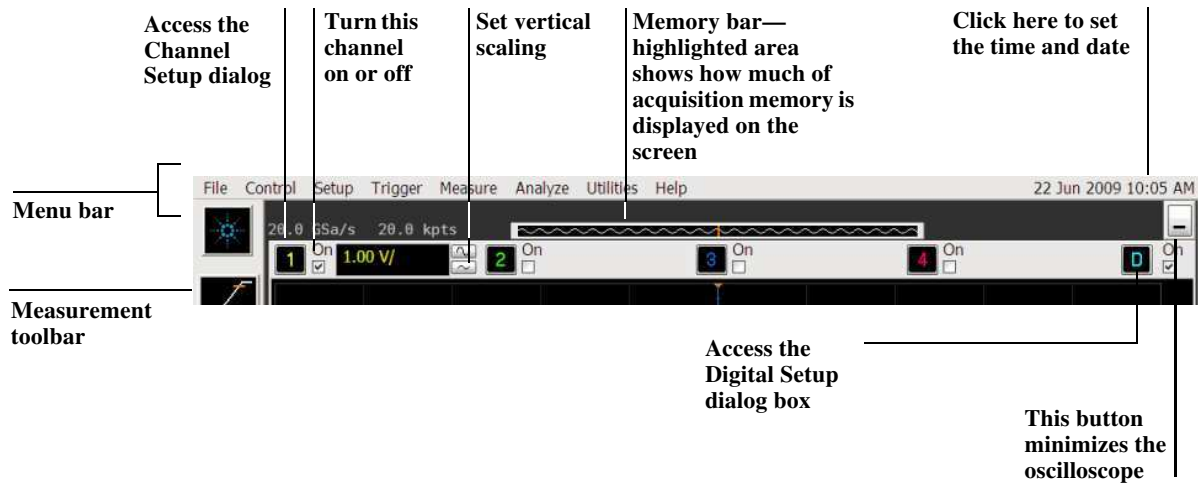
Access the Channel Setup dialog

Turn this channel on or off

Set vertical scaling

Memory bar—highlighted area shows how much of acquisition memory is displayed on the screen

Click here to set the time and date

File Control Setup Trigger Measure Analyze Utilities Help

22 Jun 2009 10:05 AM

Menu bar

20.0 GSa/s 20.0 kpts

1 On 1.00 V/ 2 On 3 On 4 On D On

Measurement toolbar

Access the Digital Setup dialog box

This button minimizes the oscilloscope